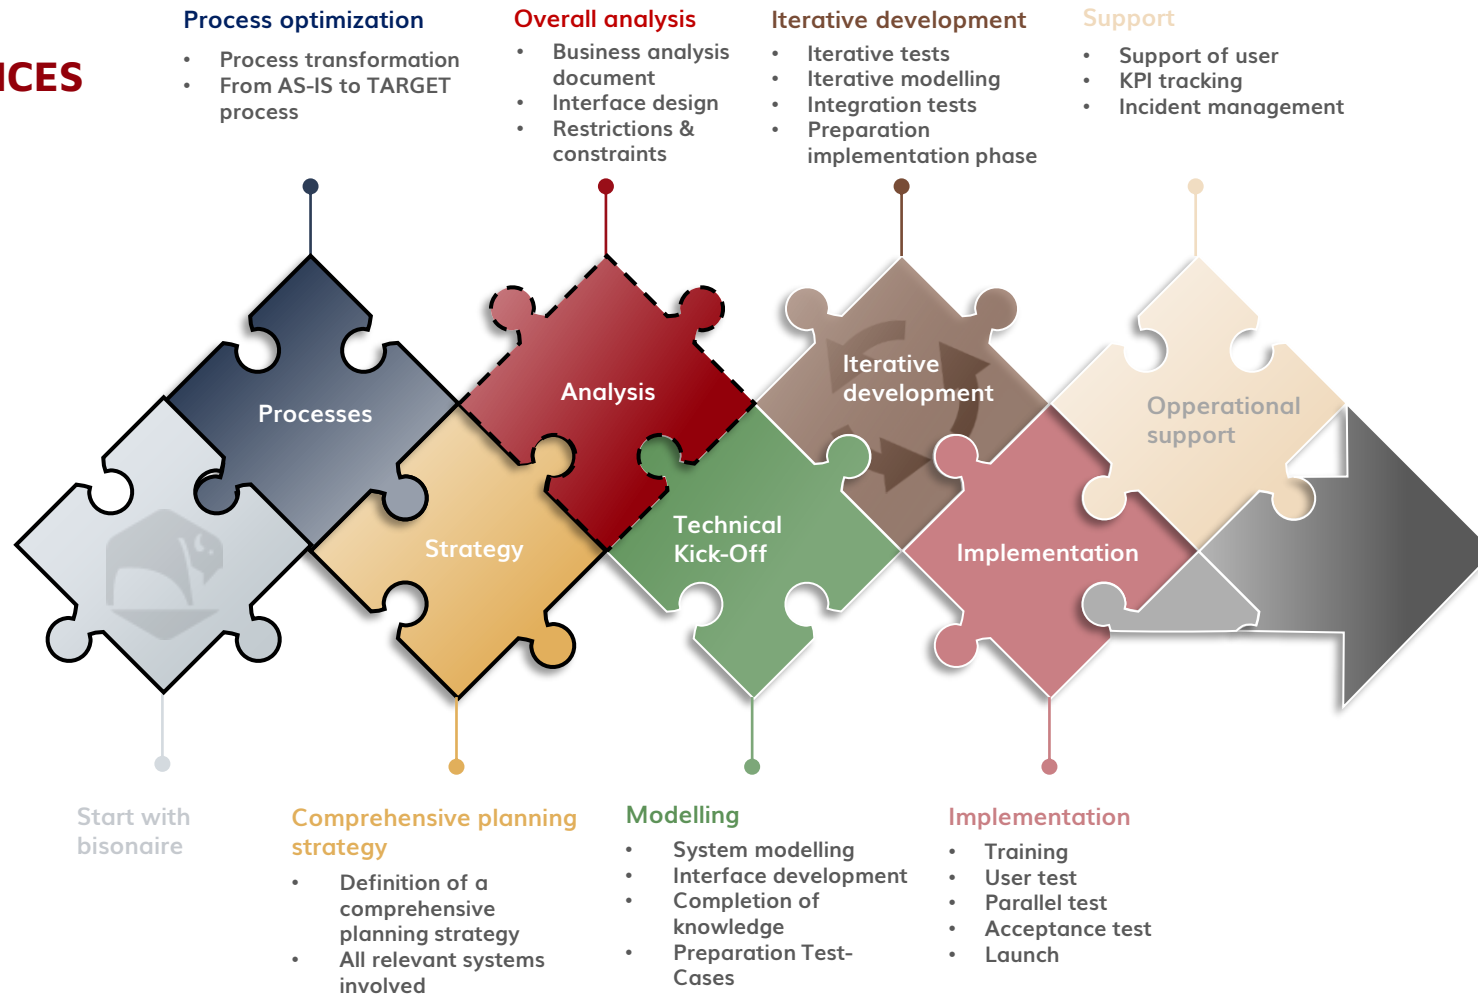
ICES

Process optimization
- Process transformation
- From AS-IS to TARGET process

Overall analysis
- Business analysis document
- Interface design
- Restrictions & constraints

Iterative development
- Iterative tests
- Iterative modelling
- Integration tests
- Preparation implementation phase

Support
- Support of user
- KPI tracking
- Incident management

Processes

Analysis

Iterative development

Opperational support

Strategy

Technical Kick-Off

Implementation

Start with bisonaire

Comprehensive planning strategy
- Definition of a comprehensive planning strategy
- All relevant systems involved

Modelling
- System modelling
- Interface development
- Completion of knowledge
- Preparation Test-Cases

Implementation
- Training
- User test
- Parallel test
- Acceptance test
- Launch